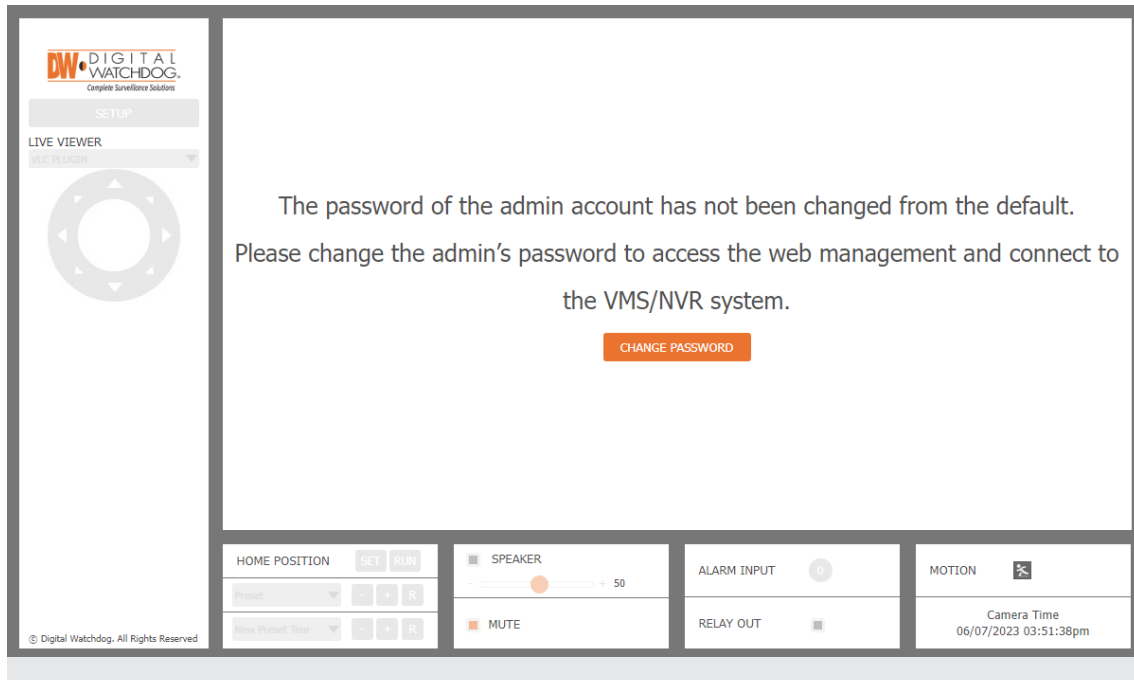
DW DIGITAL WATCHDOG. Complete Surveillance Solutions

SETUP

LIVE VIEWER

VLC PLUGIN

The password of the admin account has not been changed from the default.

Please change the admin's password to access the web management and connect to the VMS/NVR system.

CHANGE PASSWORD

HOME POSITION SET RUN

Preset - + R

New Preset Tour - + R

SPEAKER

- + 50

MUTE

ALARM INPUT 0

RELAY OUT

MOTION

Camera Time
06/07/2023 03:51:38pm

© Digital Watchdog. All Rights Reserved